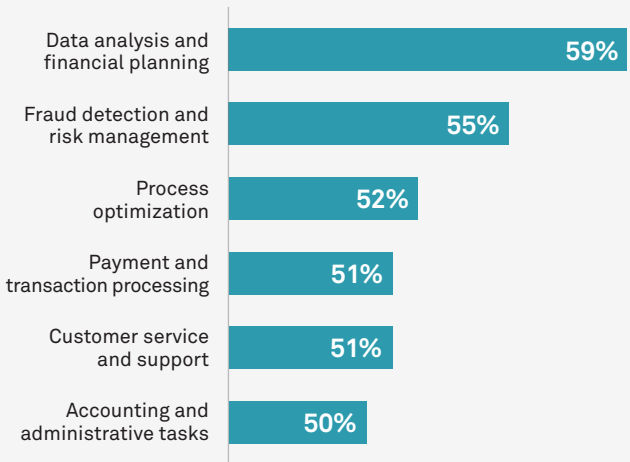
Data analysis and financial planning 59%

Fraud detection and risk management 55%

Process optimization 52%

Payment and transaction processing 51%

Customer service and support 51%

Accounting and administrative tasks 50%